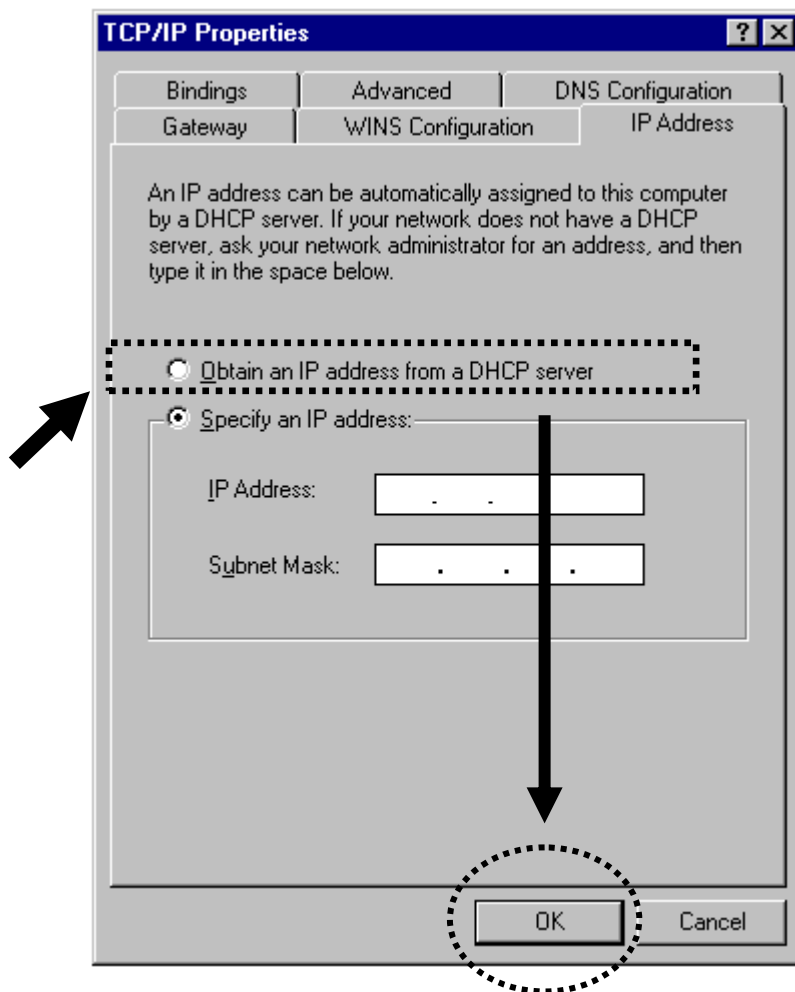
TCP/IP Properties

? X

Bindings | Advanced | DNS Configuration

Gateway | WINS Configuration | IP Address

An IP address can be automatically assigned to this computer by a DHCP server. If your network does not have a DHCP server, ask your network administrator for an address, and then type it in the space below.

Obtain an IP address from a DHCP server

Specify an IP address:

IP Address: . . .

Subnet Mask: . . .

OK

Cancel